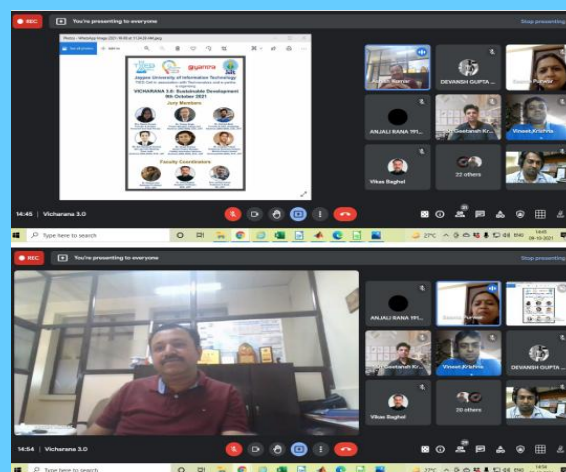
REC
You're presenting to everyone
Stop presenting
Photos - WhatsApp Image 2021-10-08 at 11.34.39 AM.jpeg
See all photos
Add to
Jaypee University of Information Technology
Vicharana 3.0: Sustainable Development
8th October 2021
Jury Members
Faculty Coordinators
Aman Kumar
DEVANSH GUPTA ...
Seema Purohit
ANJALI RANA 191...
Dr Geetanshi Kr...
Vineet Krishna
Vikas Baghel
22 others
14:45 | Vicharana 3.0
Type here to search
27°C
ENG
14:45
08-10-2021
REC
You're presenting to everyone
Stop presenting
ANJALI RANA 191...
Seema Purohit
Dr Geetanshi Kr...
Vineet Krishna
DEVANSH GUPTA ...
Vikas Baghel
20 others
14:54 | Vicharana 3.0
Type here to search
27°C
ENG
14:54
08-10-2021